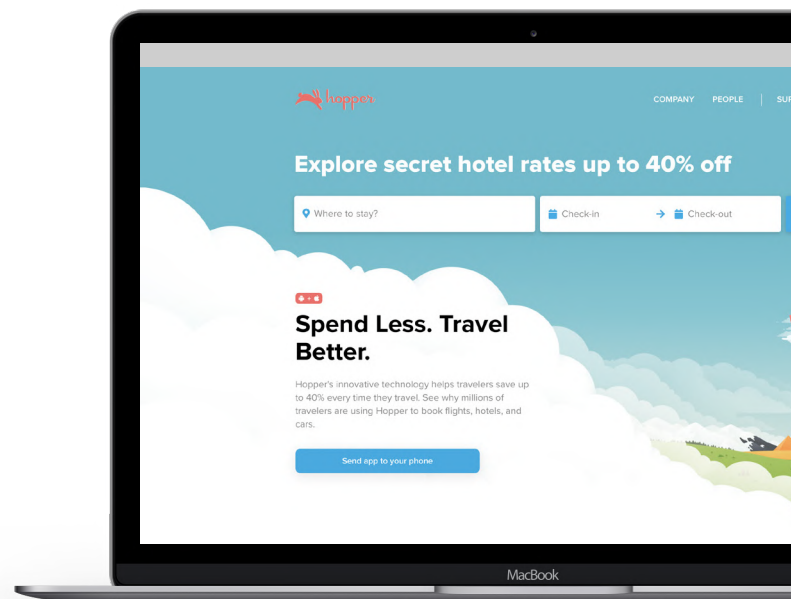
hopper

COMPANY PEOPLE SUP

Explore secret hotel rates up to 40% off

Where to stay?

Check-in → Check-out

Spend Less. Travel Better.

Hopper's innovative technology helps travelers save up to 40% every time they travel. See why millions of travelers are using Hopper to book flights, hotels, and cars.

Send app to your phone

MacBook